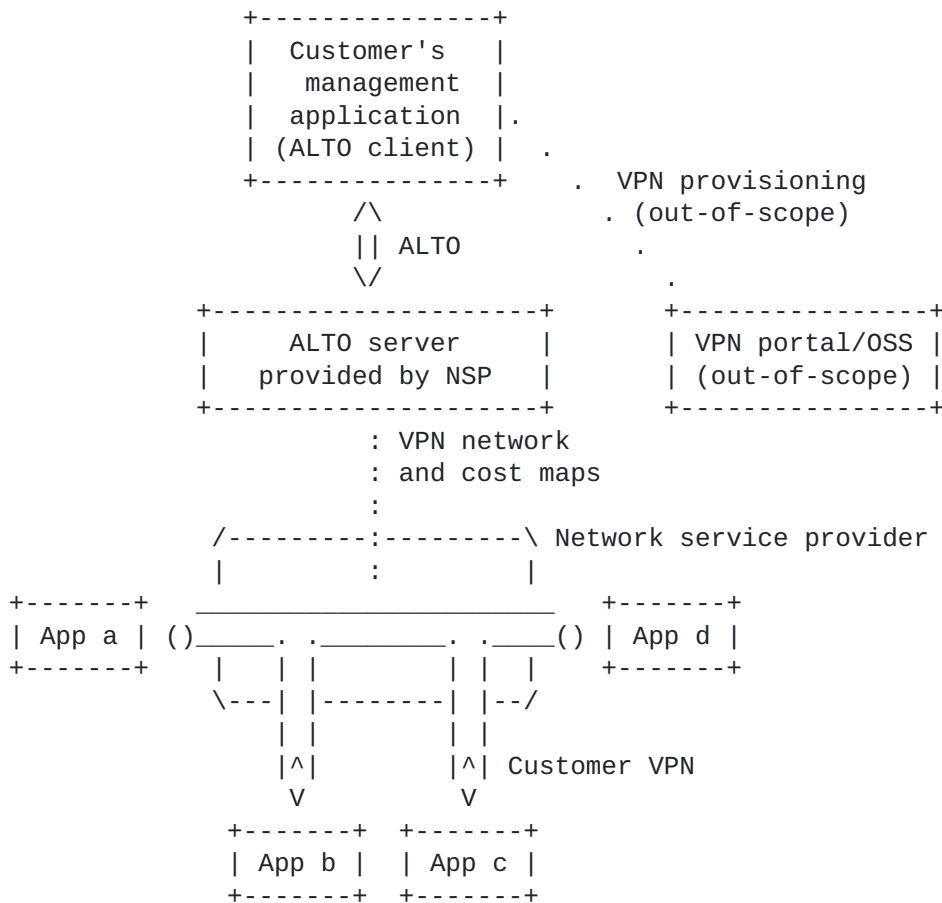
Customer's management application (ALTO client)

VPN provisioning (out-of-scope)

ALTO

ALTO server provided by NSP

VPN portal/OSS (out-of-scope)

VPN network and cost maps

Network service provider

App a

App d

Customer VPN

App b

App c